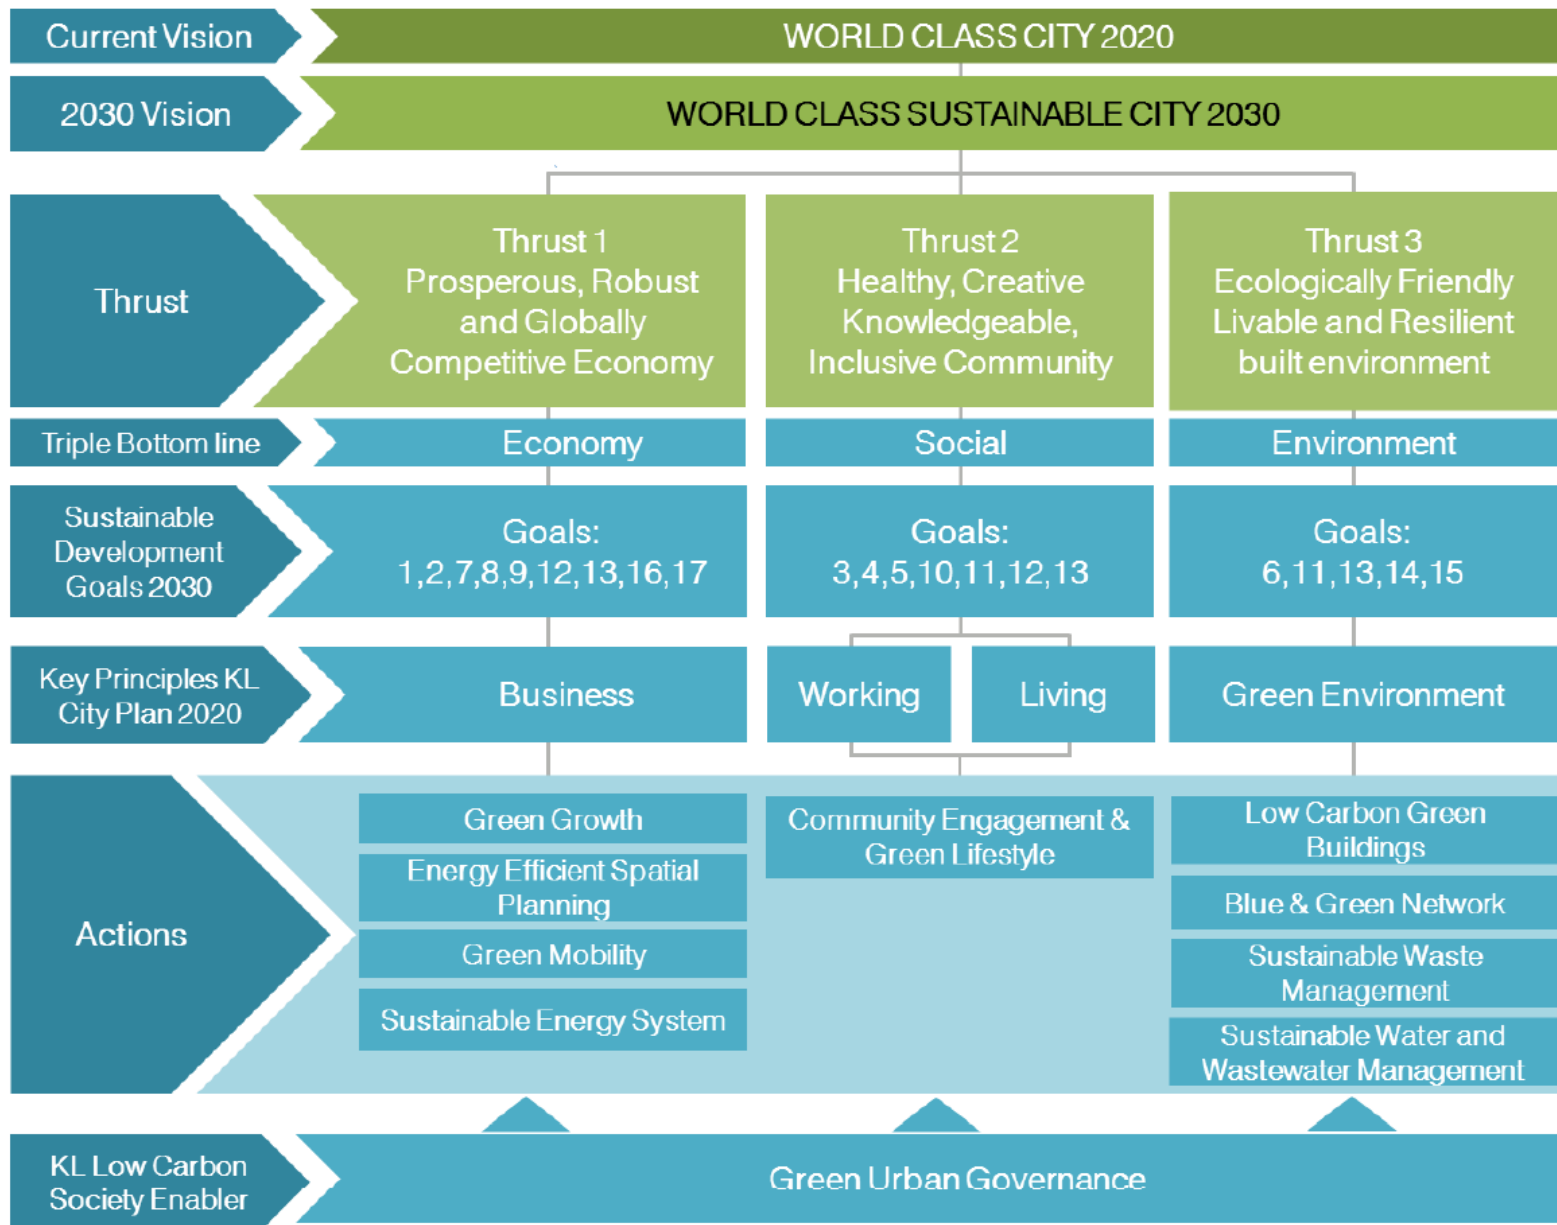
Current Vision

WORLD CLASS CITY 2020

2030 Vision

WORLD CLASS SUSTAINABLE CITY 2030

Thrust

Thrust 1
Prosperous, Robust and Globally Competitive Economy

Thrust 2
Healthy, Creative Knowledgeable, Inclusive Community

Thrust 3
Ecologically Friendly Livable and Resilient built environment

Triple Bottom line

Economy

Social

Environment

Sustainable Development Goals 2030

Goals:
1,2,7,8,9,12,13,16,17

Goals:
3,4,5,10,11,12,13

Goals:
6,11,13,14,15

Key Principles KL City Plan 2020

Business

Working

Living

Green Environment

Actions

Green Growth

Energy Efficient Spatial Planning

Green Mobility

Sustainable Energy System

Community Engagement & Green Lifestyle

Low Carbon Green Buildings

Blue & Green Network

Sustainable Waste Management

Sustainable Water and Wastewater Management

KL Low Carbon Society Enabler

Green Urban Governance